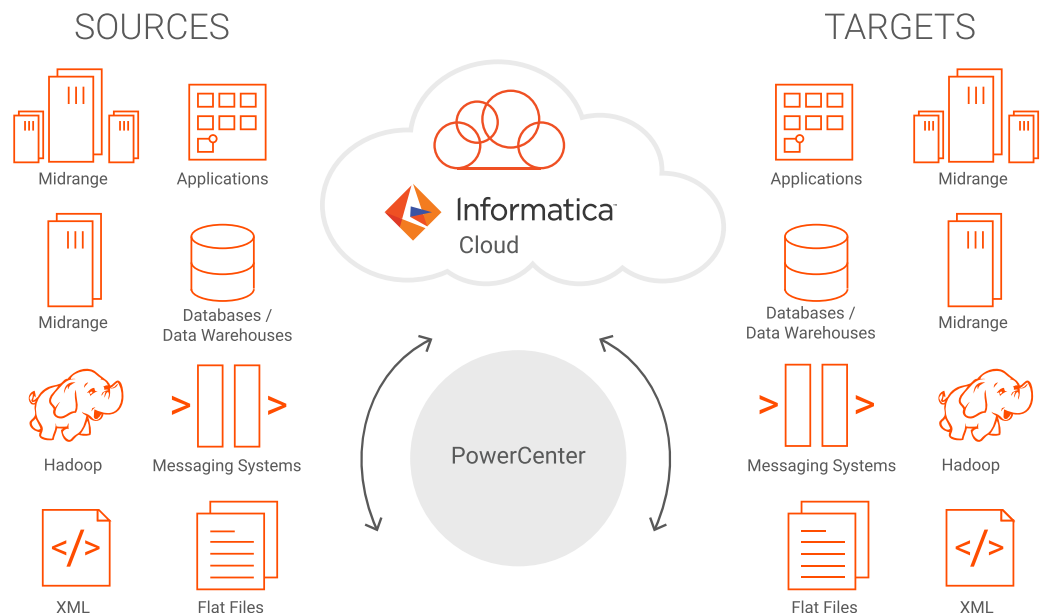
SOURCES

Midrange

Applications

Midrange

Databases / Data Warehouses

Hadoop

Messaging Systems

XML

Flat Files

Informatica Cloud

PowerCenter

TARGETS

Applications

Midrange

Databases / Data Warehouses

Midrange

Messaging Systems

Hadoop

Flat Files

XML